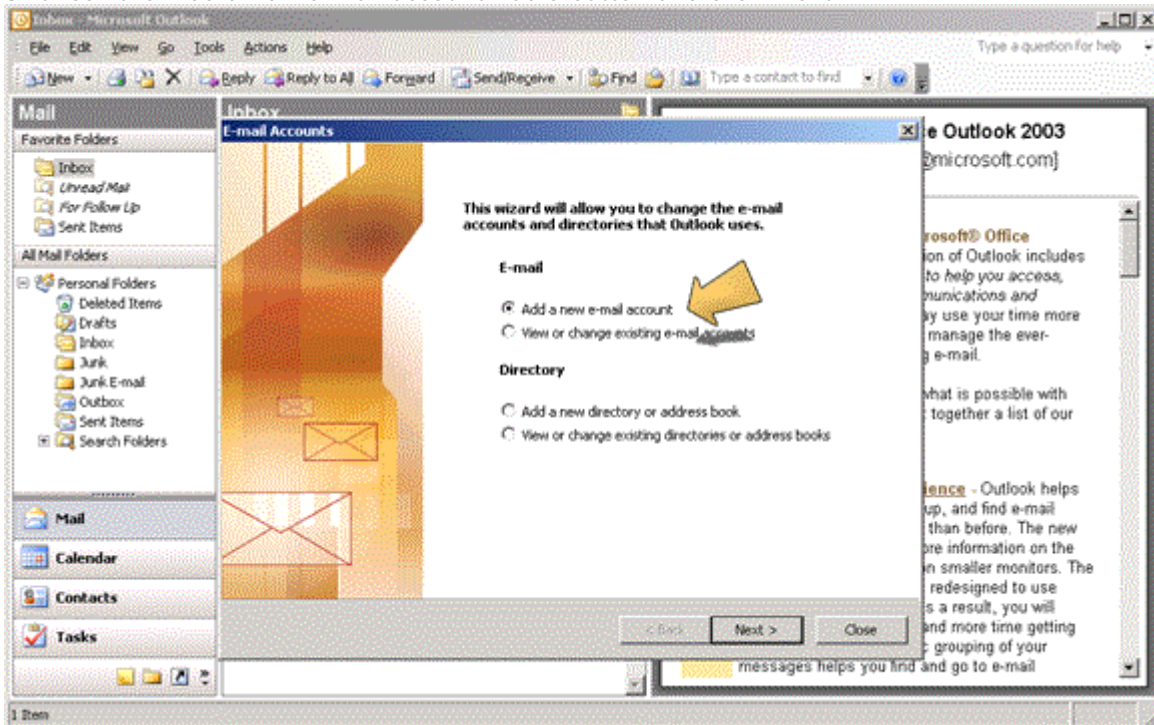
Inbox - Microsoft Outlook

File Edit View Go Tools Actions Help

Type a question for help

New Reply Reply to All Forward Send/Receive Find Type a contact to find

Mail

Favorite Folders

Inbox
Unread Mail
For Follow Up
Sent Items

All Mail Folders

Personal Folders
Deleted Items
Drafts
Inbox
Junk
Junk E-mail
Outbox
Sent Items
Search Folders

Mail
Calendar
Contacts
Tasks

Inbox

E-mail Accounts

This wizard will allow you to change the e-mail accounts and directories that Outlook uses.

E-mail

Add a new e-mail account
View or change existing e-mail accounts

Directory

Add a new directory or address book
View or change existing directories or address books

< Back Next > Close

e Outlook 2003
@microsoft.com]

rosoft® Office
ion of Outlook includes
to help you access,
munications and
ay use your time more
manage the ever-
g e-mail.

what is possible with
together a list of our

ience - Outlook helps
up, and find e-mail
than before. The new
re information on the
n smaller monitors. The
redesigned to use
s a result, you will
and more time getting
c grouping of your
messages helps you find and go to e-mail

1 Item